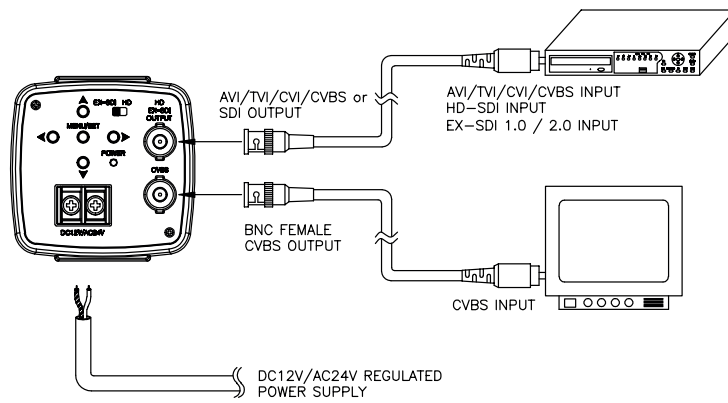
EX-SDI HD

HD EX-SDI OUTPUT

MENU/SET

POWER

CVBS

DC12V/AC24V

AVI/TVI/CVI/CVBS or SDI OUTPUT

AVI/TVI/CVI/CVBS INPUT
HD-SDI INPUT
EX-SDI 1.0 / 2.0 INPUT

BNC FEMALE
CVBS OUTPUT

CVBS INPUT

DC12V/AC24V REGULATED
POWER SUPPLY